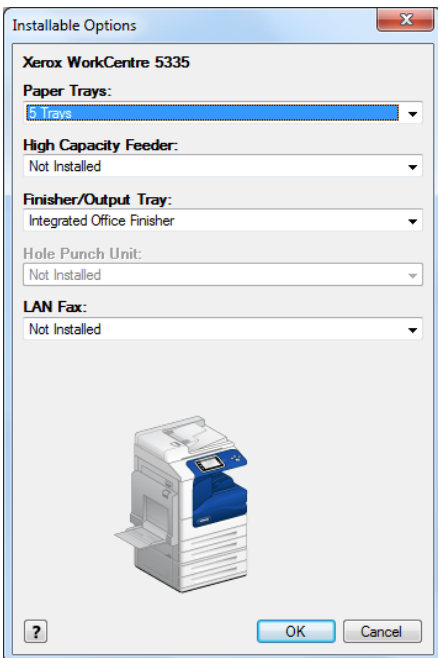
Installable Options

Xerox WorkCentre 5335

Paper Trays:
5 Trays

High Capacity Feeder:
Not Installed

Finisher/Output Tray:
Integrated Office Finisher

Hole Punch Unit:
Not Installed

LAN Fax:
Not Installed

?
OK
Cancel